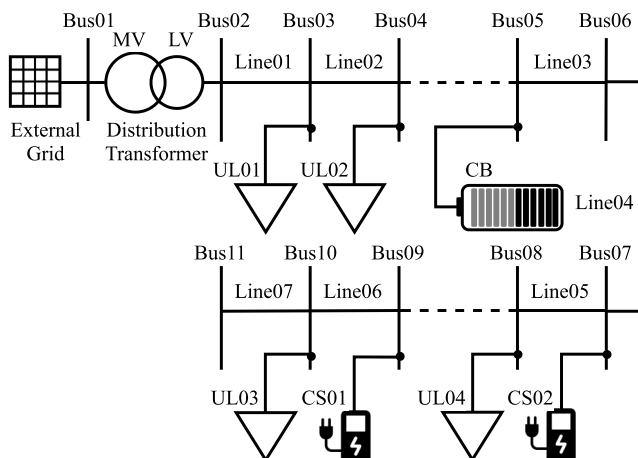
Bus01 Bus02 Bus03 Bus04 Bus05 Bus06

MV LV

Line01 Line02 Line03

External Grid

Distribution Transformer

UL01 UL02

CB

Line04

Bus11 Bus10 Bus09 Bus08 Bus07

Line07 Line06 Line05

UL03 CS01 UL04 CS02